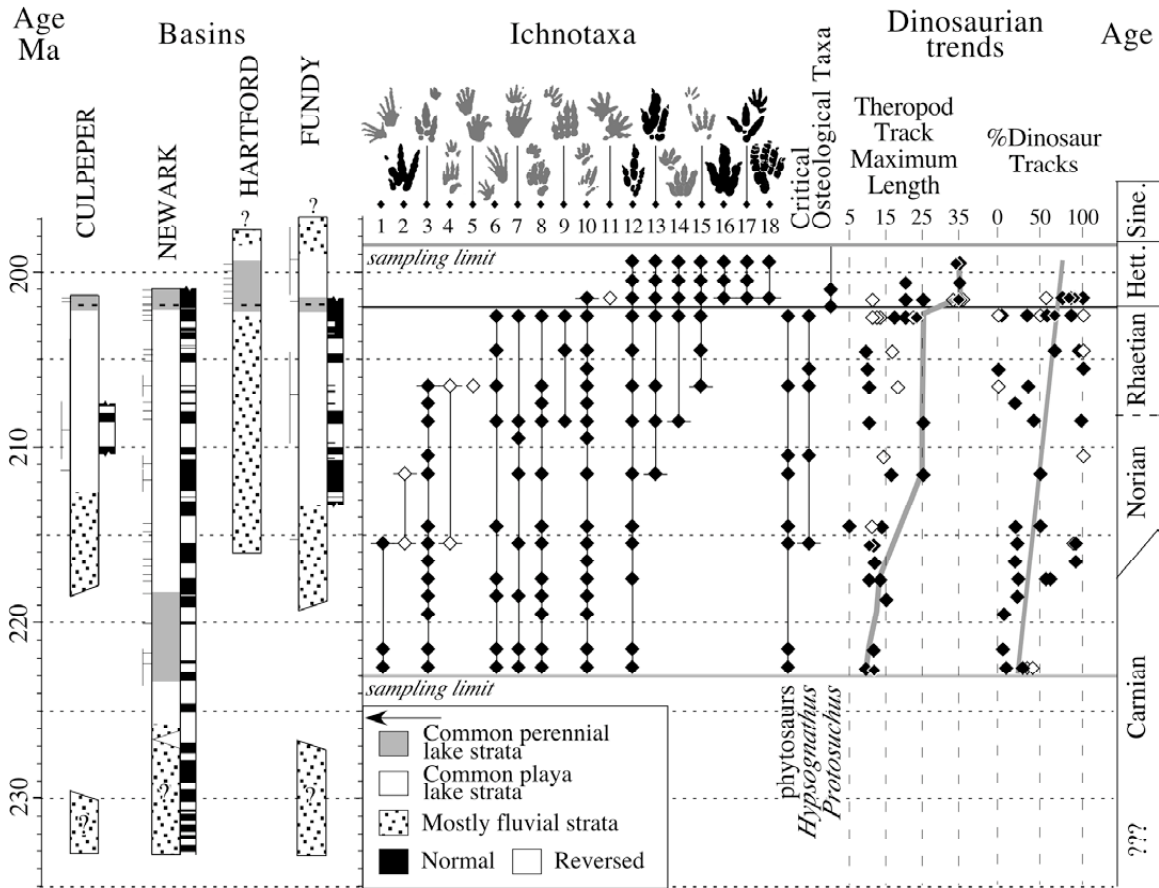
Age
Ma

Basins

CULPEPER
NEWARK
HARTFORD
FUNDY

?
?
?
?
?

Ichnotaxa

1 2 3 4 5 6 7 8 9 10 11 12 13 14 15 16 17 18

Critical Osteological Taxa

Dinosaurian trends

Theropod Track Maximum Length

5 15 25 35

%Dinosaur Tracks

0 50 100

Age

Sine.
Hett.
Rhaetian
Norian
Carnian
???

sampling limit

sampling limit

200
210
220
230

phytosaurs
*Hypsognathus*
*Protosuchus*

Common perennial lake strata
Common playa lake strata
Mostly fluvial strata
Normal
Reversed